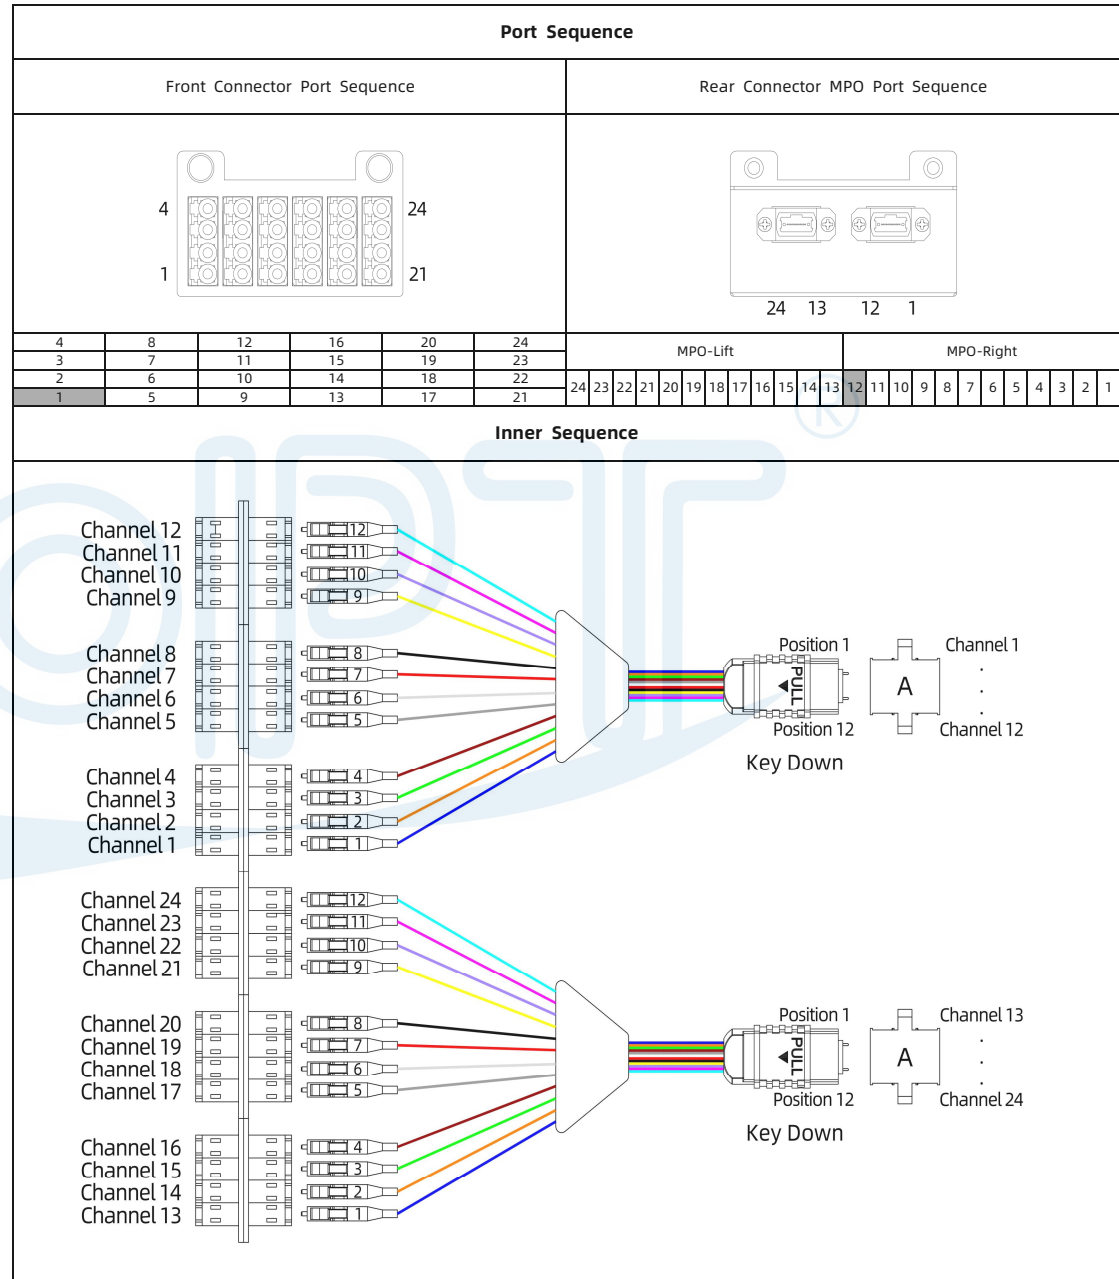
Port Sequence

Front Connector Port Sequence

Rear Connector MPO Port Sequence

4 24
1 21

24 13 12 1

| 4 | 8 | 12 | 16 | 20 | 24 |
|---|---|---|---|---|---|
| 3 | 7 | 11 | 15 | 19 | 23 |
| 2 | 6 | 10 | 14 | 18 | 22 |
| 1 | 5 | 9 | 13 | 17 | 21 |

| MPO-Lift | | | | | | | | | | | | MPO-Right | | | | | | | | | | | |
|---|---|---|---|---|---|---|---|---|---|---|---|---|---|---|---|---|---|---|---|---|---|---|---|
| 24 | 23 | 22 | 21 | 20 | 19 | 18 | 17 | 16 | 15 | 14 | 13 | 12 | 11 | 10 | 9 | 8 | 7 | 6 | 5 | 4 | 3 | 2 | 1 |

Inner Sequence

Channel 12
Channel 11
Channel 10
Channel 9
Channel 8
Channel 7
Channel 6
Channel 5
Channel 4
Channel 3
Channel 2
Channel 1

12 11 10 9 8 7 6 5 4 3 2 1

Position 1
PULL
Position 12
Key Down

Channel 1
A
Channel 12

Channel 24
Channel 23
Channel 22
Channel 21
Channel 20
Channel 19
Channel 18
Channel 17
Channel 16
Channel 15
Channel 14
Channel 13

12 11 10 9 8 7 6 5 4 3 2 1

Position 1
PULL
Position 12
Key Down

Channel 13
A
Channel 24